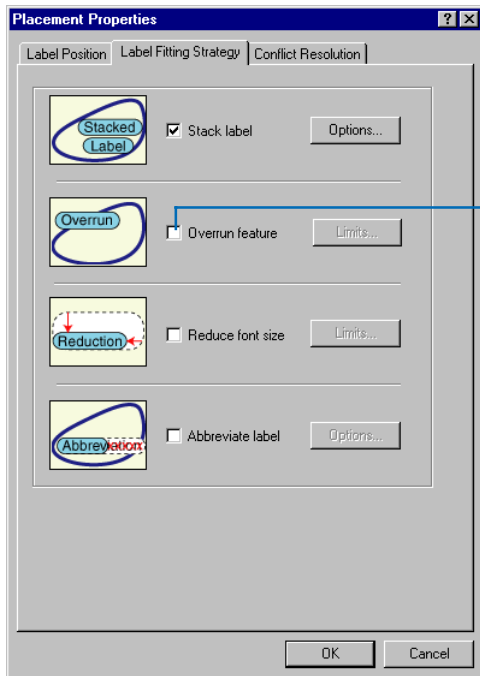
Placement Properties

?

Label Position | Label Fitting Strategy | Conflict Resolution

Stacked Label

☑ Stack label

Options...

Overrun

☐ Overrun feature

Limits...

Reduction

☐ Reduce font size

Limits...

Abbreviation

☐ Abbreviate label

Options...

OK

Cancel